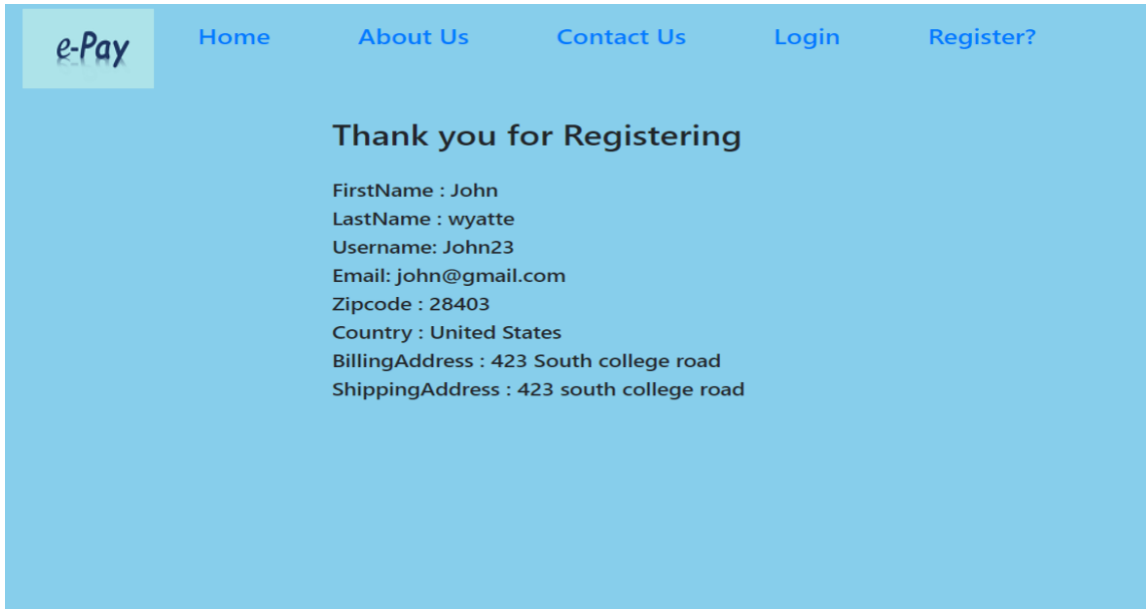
e-Pay

Home
About Us
Contact Us
Login
Register?

Thank you for Registering

FirstName : John
LastName : wyatte
Username: John23
Email: john@gmail.com
Zipcode : 28403
Country : United States
BillingAddress : 423 South college road
ShippingAddress : 423 south college road